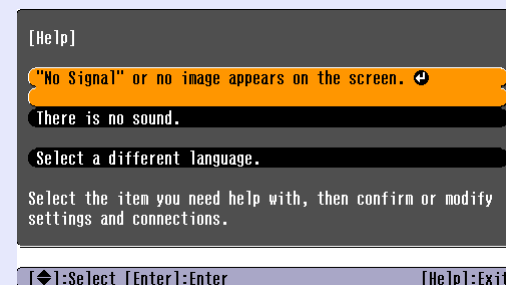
[Help]

"No Signal" or no image appears on the screen. ↵

There is no sound.

Select a different language.

Select the item you need help with, then confirm or modify settings and connections.

[⬍]:Select [Enter]:Enter [Help]:Exit